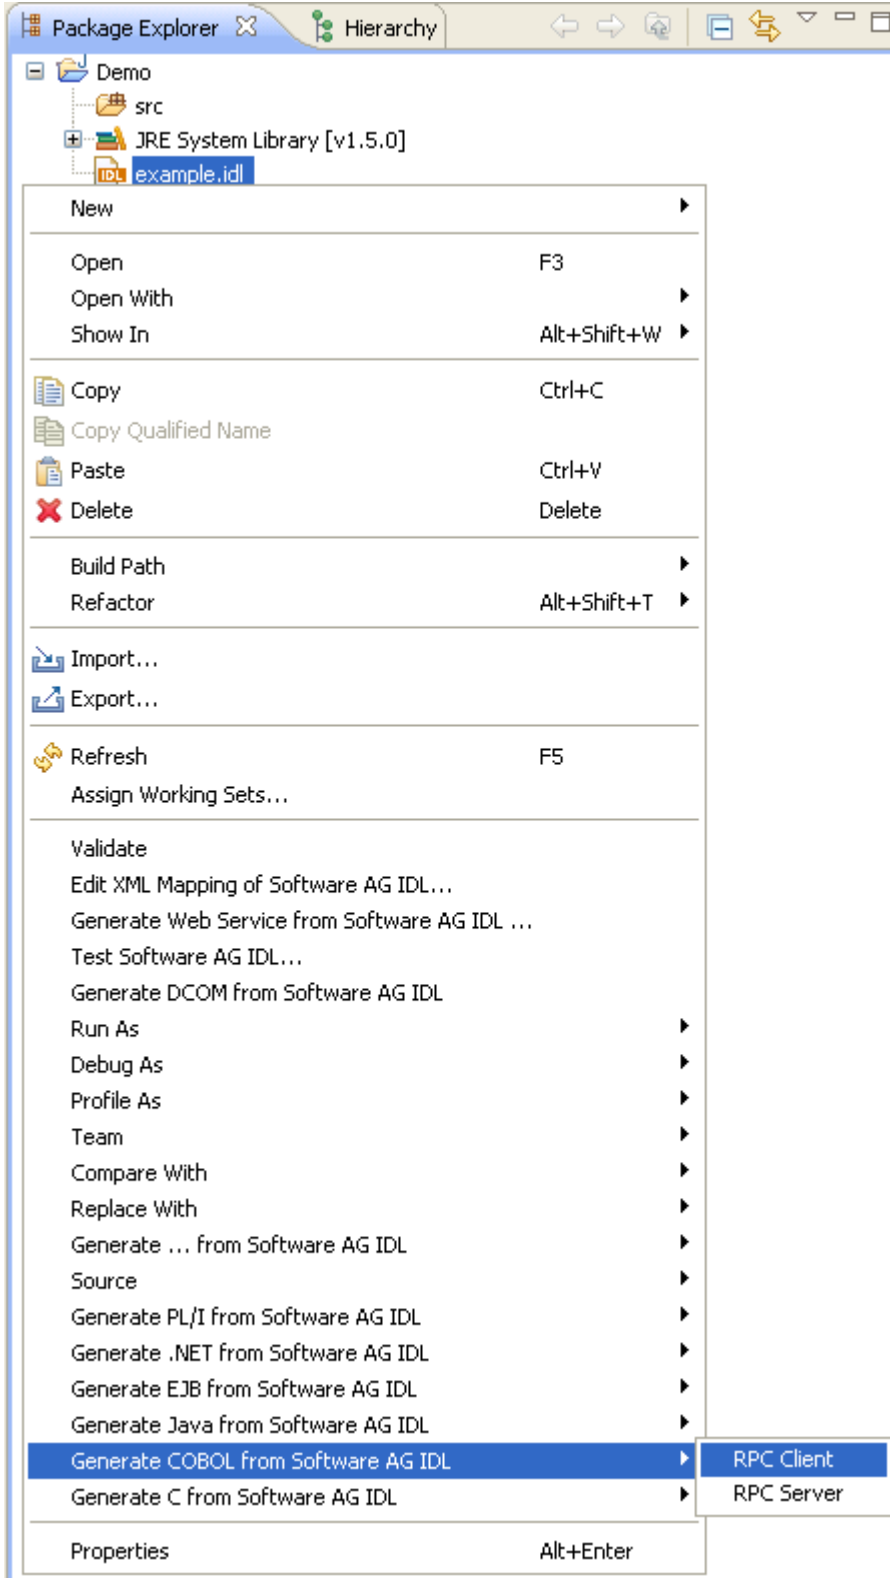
Package Explorer Hierarchy

Demo
src
JRE System Library [v1.5.0]
IDL example.idl

New
Open F3
Open With
Show In Alt+Shift+W
Copy Ctrl+C
Copy Qualified Name
Paste Ctrl+V
Delete Delete
Build Path
Refactor Alt+Shift+T
Import...
Export...
Refresh F5
Assign Working Sets...
Validate
Edit XML Mapping of Software AG IDL...
Generate Web Service from Software AG IDL ...
Test Software AG IDL...
Generate DCOM from Software AG IDL
Run As
Debug As
Profile As
Team
Compare With
Replace With
Generate ... from Software AG IDL
Source
Generate PL/I from Software AG IDL
Generate .NET from Software AG IDL
Generate EJB from Software AG IDL
Generate Java from Software AG IDL
Generate COBOL from Software AG IDL
Generate C from Software AG IDL
Properties Alt+Enter

RPC Client
RPC Server